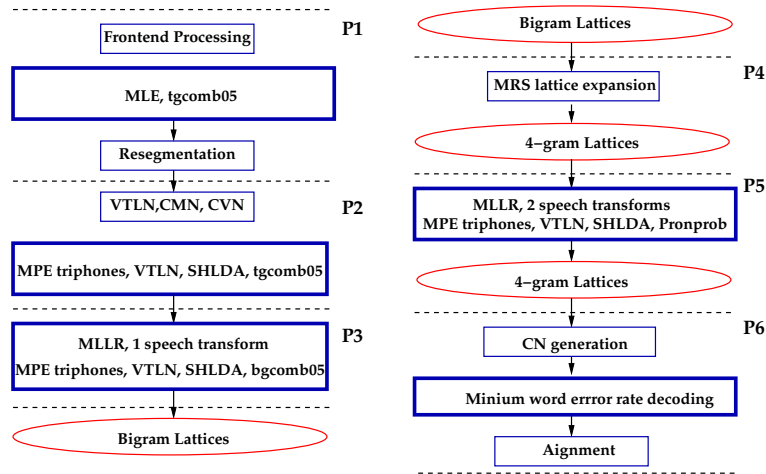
P1

Frontend Processing

MLE, tgcomb05

Resegmentation

P2

VTLN,CMN, CVN

MPE triphones, VTLN, SHLDA, tgcomb05

P3

MLLR, 1 speech transform
MPE triphones, VTLN, SHLDA, bgcomb05

Bigram Lattices

Bigram Lattices

P4

MRS lattice expansion

4−gram Lattices

P5

MLLR, 2 speech transforms
MPE triphones, VTLN, SHLDA, Pronprob

4−gram Lattices

P6

CN generation

Minium word errror rate decoding

Aignment